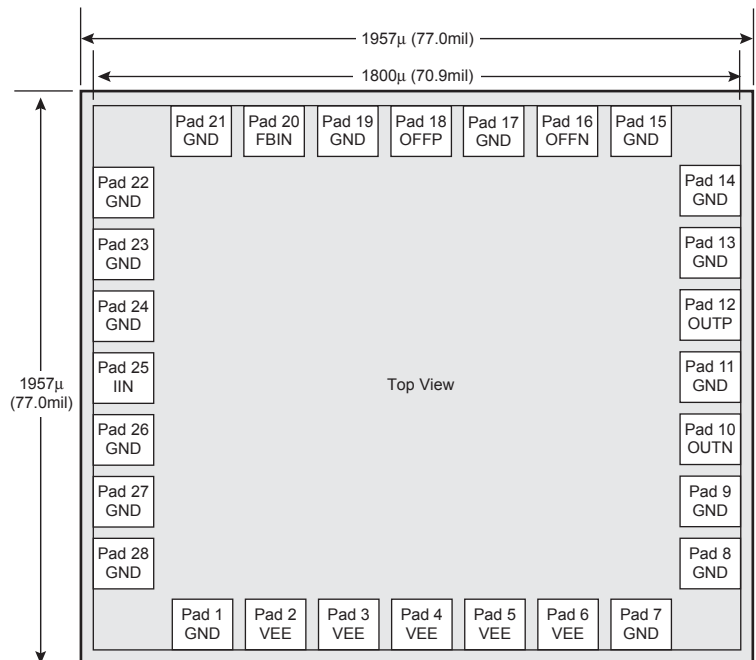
1957µ (77.0mil)

1800µ (70.9mil)

1957µ (77.0mil)

Pad 21 GND
Pad 20 FBIN
Pad 19 GND
Pad 18 OFFP
Pad 17 GND
Pad 16 OFFN
Pad 15 GND

Pad 22 GND
Pad 23 GND
Pad 24 GND
Pad 25 IIN
Pad 26 GND
Pad 27 GND
Pad 28 GND

Top View

Pad 14 GND
Pad 13 GND
Pad 12 OUTP
Pad 11 GND
Pad 10 OUTN
Pad 9 GND
Pad 8 GND

Pad 1 GND
Pad 2 VEE
Pad 3 VEE
Pad 4 VEE
Pad 5 VEE
Pad 6 VEE
Pad 7 GND